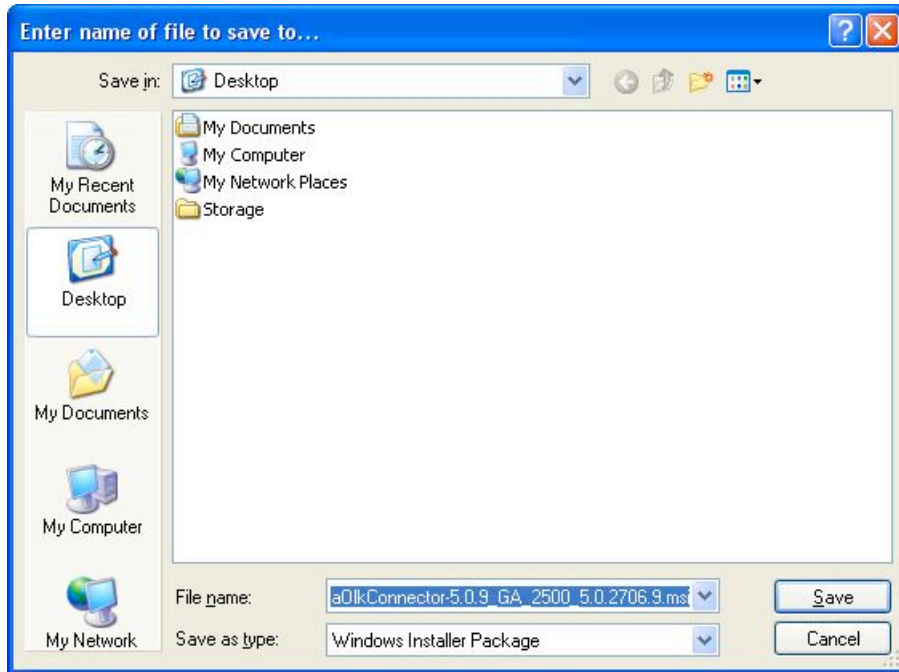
Enter name of file to save to...

Save in: Desktop

My Recent Documents

Desktop

My Documents

My Computer

My Network

My Documents
My Computer
My Network Places
Storage

File name: aOlkConnector-5.0.9_GA_2500_5.0.2706.9.msi

Save as type: Windows Installer Package

Save

Cancel